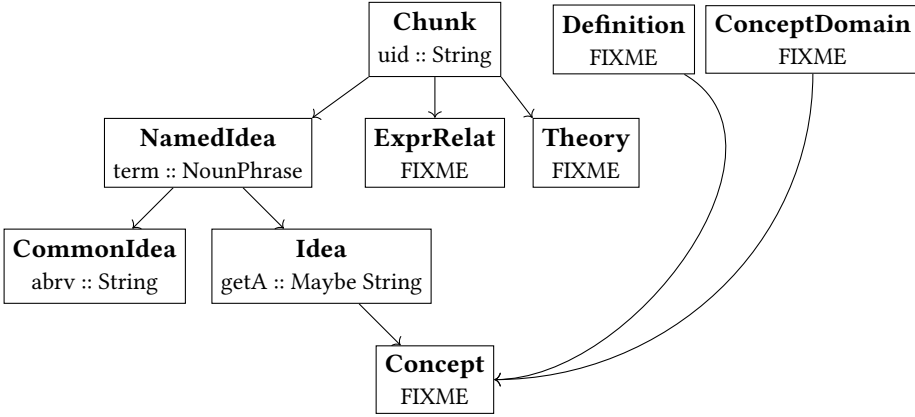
**Chunk**
uid :: String

**Definition**
FIXME

**ConceptDomain**
FIXME

**NamedIdea**
term :: NounPhrase

**ExprRelat**
FIXME

**Theory**
FIXME

**CommonIdea**
abrv :: String

**Idea**
getA :: Maybe String

**Concept**
FIXME